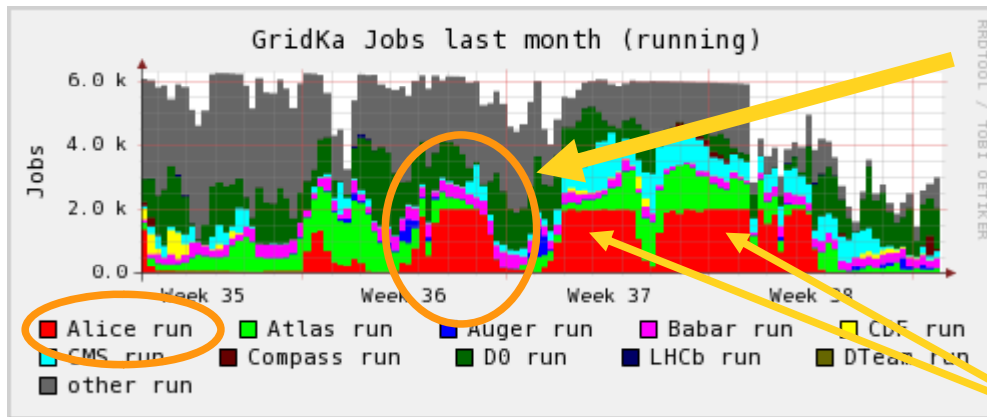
GridKa Jobs last month (running)

RRDTOOL / TOBI OETIKER

Jobs

6.0 k
4.0 k
2.0 k
0.0

Week 35
Week 36
Week 37
Week 38

Alice run
Atlas run
Auger run
Babar run
CDF run
CMS run
Compass run
D0 run
LHCb run
DTeam run
other run